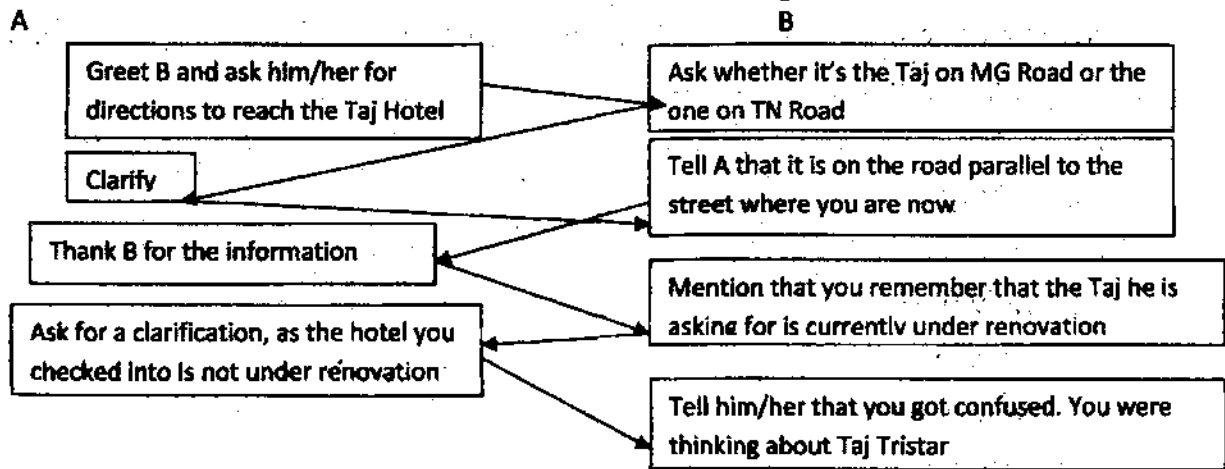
A

Greet B and ask him/her for directions to reach the Taj Hotel

Clarify

Thank B for the information

Ask for a clarification, as the hotel you checked into is not under renovation

B

Ask whether it's the Taj on MG Road or the one on TN Road

Tell A that it is on the road parallel to the street where you are now

Mention that you remember that the Taj he is asking for is currently under renovation

Tell him/her that you got confused. You were thinking about Taj Tristar